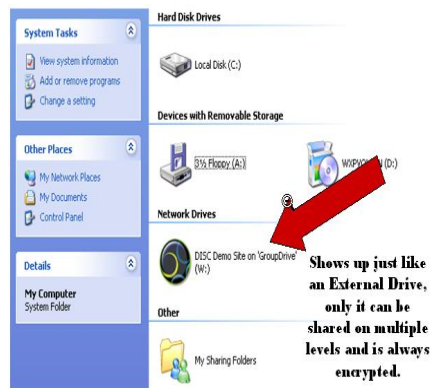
System Tasks

View system information

Add or remove programs

Change a setting

Other Places

My Network Places

My Documents

Control Panel

Details

My Computer
System Folder

Hard Disk Drives

Local Disk (C:)

Devices with Removable Storage

3½ Floppy (A:)

WXPV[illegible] (D:)

Network Drives

DISC Demo Site on 'GroupDrive' (W:)

Other

My Sharing Folders

Shows up just like an External Drive, only it can be shared on multiple levels and is always encrypted.